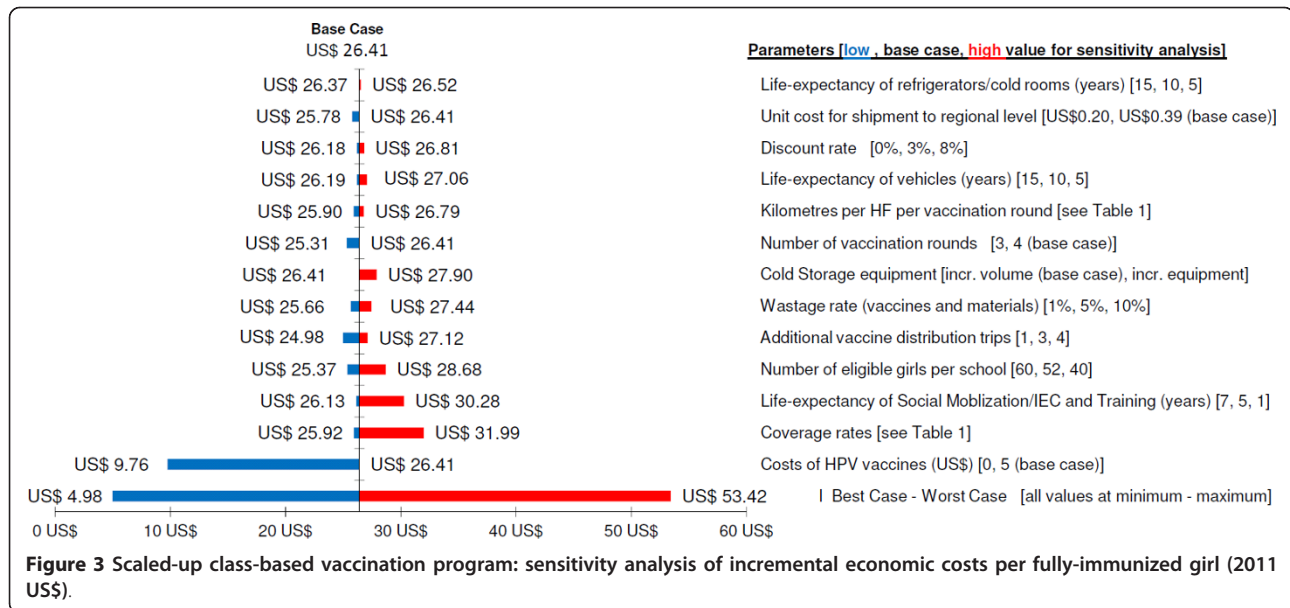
Base Case
US$ 26.41

Parameters [low , base case, high value for sensitivity analysis]

US$ 26.37 US$ 26.52 Life-expectancy of refrigerators/cold rooms (years) [15, 10, 5]

US$ 25.78 US$ 26.41 Unit cost for shipment to regional level [US\$0.20, US\$0.39 (base case)]

US$ 26.18 US$ 26.81 Discount rate [0%, 3%, 8%]

US$ 26.19 US$ 27.06 Life-expectancy of vehicles (years) [15, 10, 5]

US$ 25.90 US$ 26.79 Kilometres per HF per vaccination round [see Table 1]

US$ 25.31 US$ 26.41 Number of vaccination rounds [3, 4 (base case)]

US$ 26.41 US$ 27.90 Cold Storage equipment [incr. volume (base case), incr. equipment]

US$ 25.66 US$ 27.44 Wastage rate (vaccines and materials) [1%, 5%, 10%]

US$ 24.98 US$ 27.12 Additional vaccine distribution trips [1, 3, 4]

US$ 25.37 US$ 28.68 Number of eligible girls per school [60, 52, 40]

US$ 26.13 US$ 30.28 Life-expectancy of Social Moblization/IEC and Training (years) [7, 5, 1]

US$ 25.92 US$ 31.99 Coverage rates [see Table 1]

US$ 9.76 US$ 26.41 Costs of HPV vaccines (US$) [0, 5 (base case)]

US$ 4.98 US$ 53.42 I Best Case - Worst Case [all values at minimum - maximum]

0 US$ 10 US$ 20 US$ 30 US$ 40 US$ 50 US$ 60 US$

Figure 3 Scaled-up class-based vaccination program: sensitivity analysis of incremental economic costs per fully-immunized girl (2011 US$).